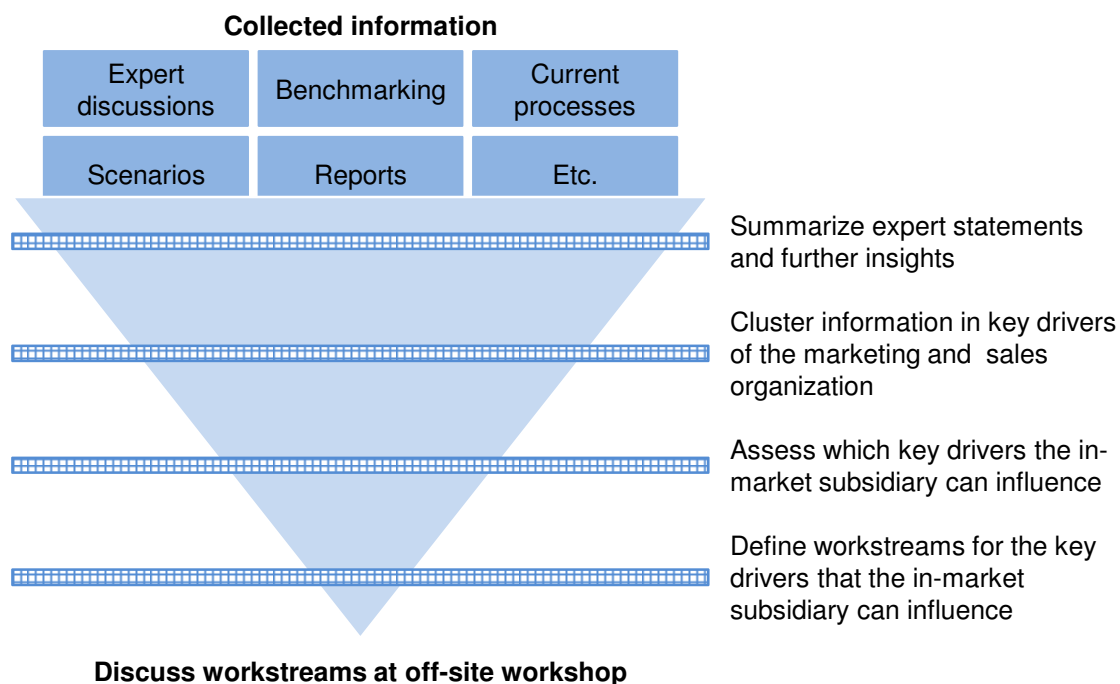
Collected information

Expert discussions

Benchmarking

Current processes

Scenarios

Reports

Etc.

Summarize expert statements and further insights

Cluster information in key drivers of the marketing and sales organization

Assess which key drivers the in-market subsidiary can influence

Define workstreams for the key drivers that the in-market subsidiary can influence

Discuss workstreams at off-site workshop